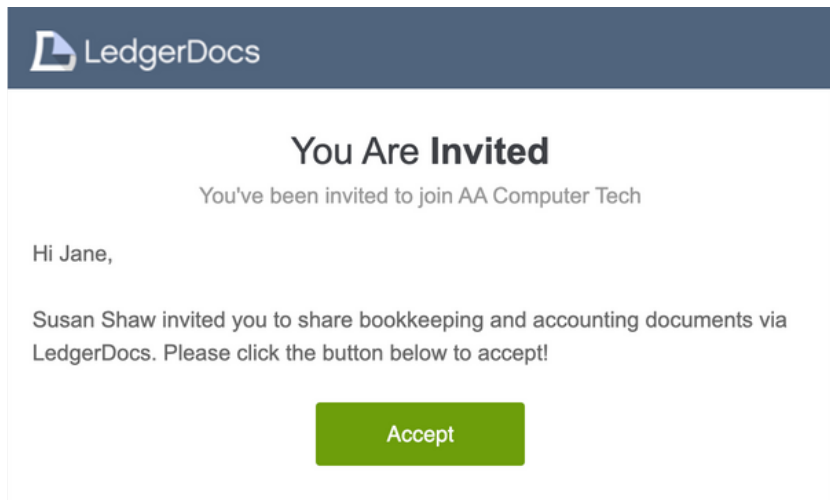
LedgerDocs

You Are **Invited**

You've been invited to join AA Computer Tech

Hi Jane,

Susan Shaw invited you to share bookkeeping and accounting documents via LedgerDocs. Please click the button below to accept!

Accept